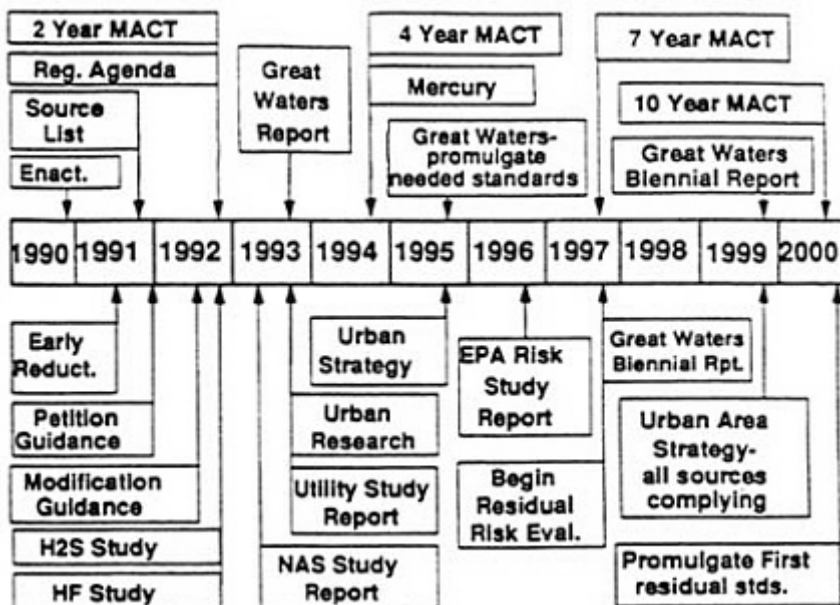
2 Year MACT

Reg. Agenda

Source List

Enact.

Great Waters Report

4 Year MACT

Mercury

Great Waters-promulgate needed standards

7 Year MACT

10 Year MACT

Great Waters Biennial Report

| 1990 | 1991 | 1992 | 1993 | 1994 | 1995 | 1996 | 1997 | 1998 | 1999 | 2000 |
|---|---|---|---|---|---|---|---|---|---|---|

Early Reduct.

Petition Guidance

Modification Guidance

H2S Study

HF Study

NAS Study Report

Urban Strategy

Urban Research

Utility Study Report

EPA Risk Study Report

Begin Residual Risk Eval.

Great Waters Biennial Rpt.

Urban Area Strategy-all sources complying

Promulgate First residual stds.